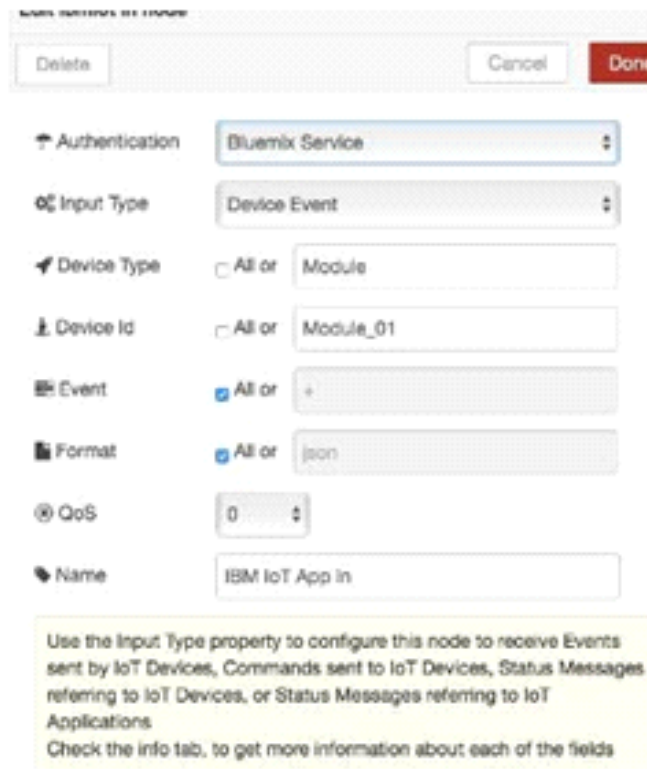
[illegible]

Delete

Cancel

Don

Authentication

Bluemix Service

Input Type

Device Event

Device Type

All or

Module

Device Id

All or

Module_01

Event

All or

+

Format

All or

json

QoS

0

Name

IBM IoT App In

Use the Input Type property to configure this node to receive Events sent by IoT Devices, Commands sent to IoT Devices, Status Messages referring to IoT Devices, or Status Messages referring to IoT Applications

Check the info tab, to get more information about each of the fields